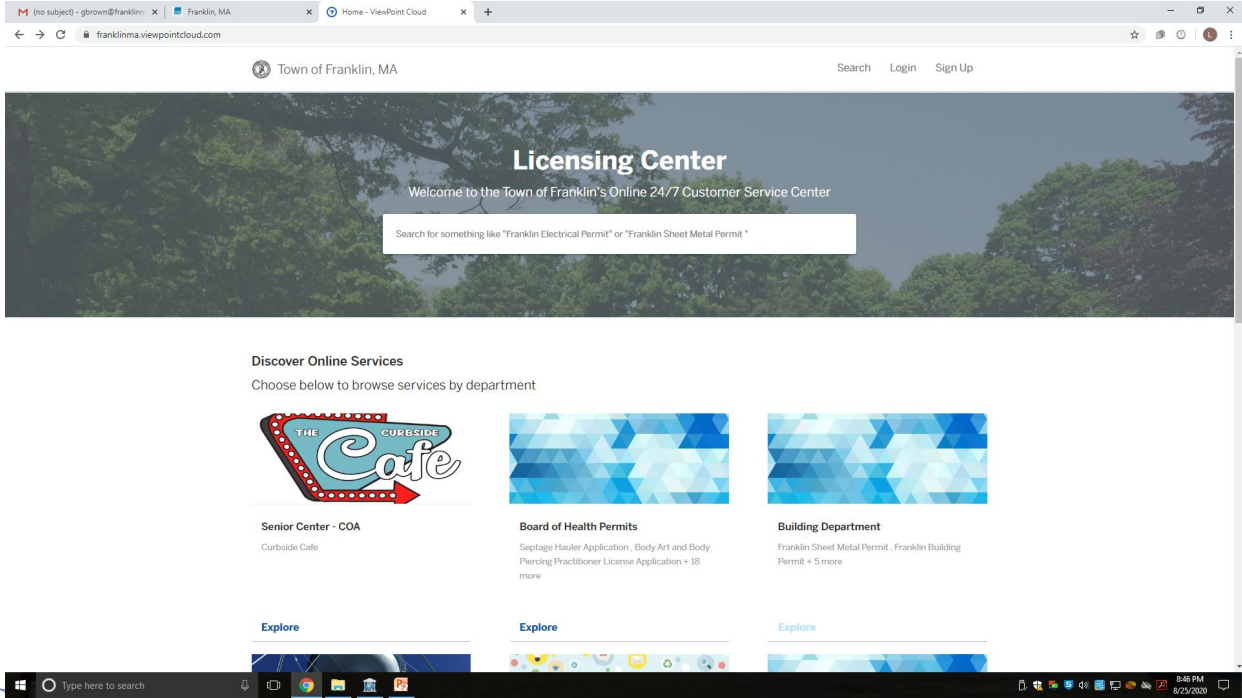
(no subject) - gbrown@franklin ×
Franklin, MA ×
Home - ViewPoint Cloud ×
+

franklinma.viewpointcloud.com

Town of Franklin, MA

Search Login Sign Up

Licensing Center

Welcome to the Town of Franklin's Online 24/7 Customer Service Center

Search for something like "Franklin Electrical Permit" or "Franklin Sheet Metal Permit "

Discover Online Services

Choose below to browse services by department

THE CURBSIDE Cafe

Senior Center - COA

Curbside Cafe

Explore

Board of Health Permits

Septage Hauler Application , Body Art and Body Piercing Practitioner License Application + 18 more

Explore

Building Department

Franklin Sheet Metal Permit , Franklin Building Permit + 5 more

Explore

Type here to search

8:46 PM
8/25/2020